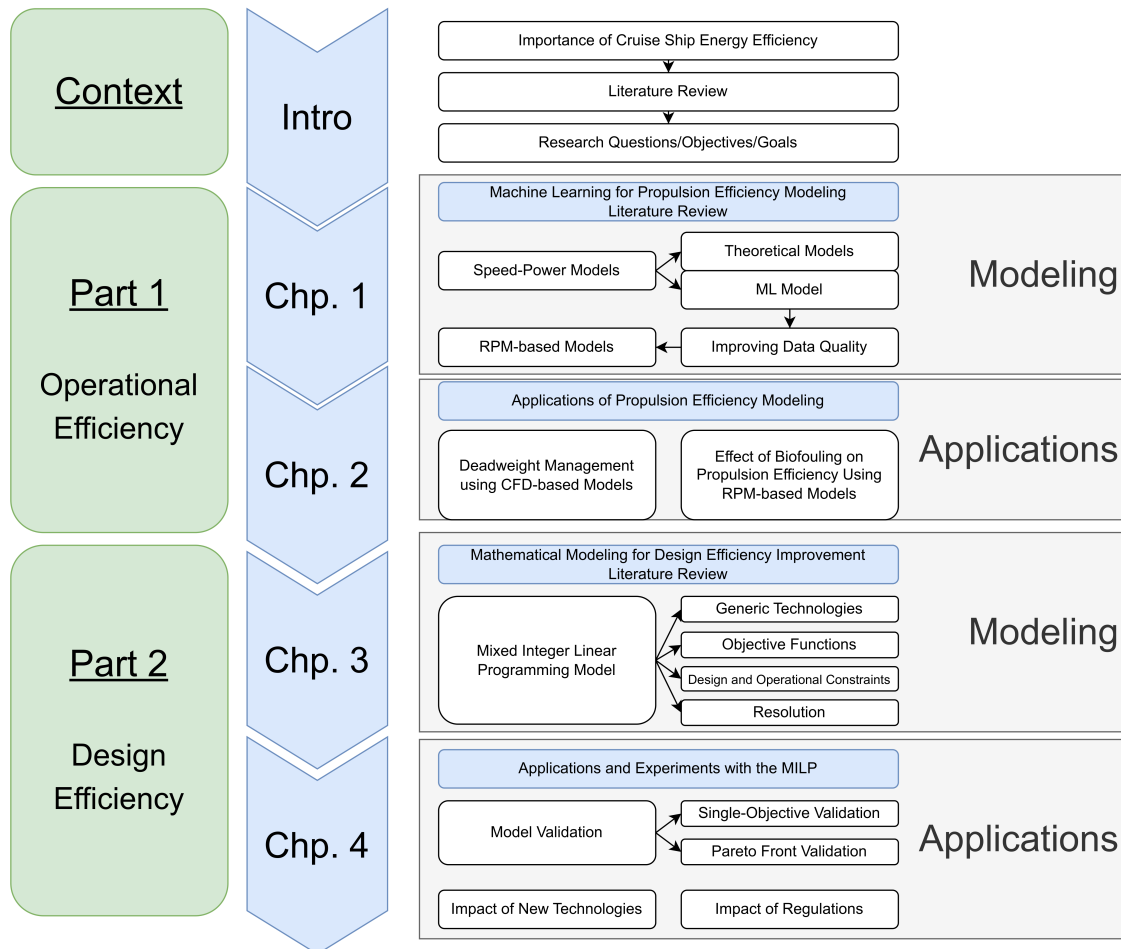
Context

Intro

Importance of Cruise Ship Energy Efficiency

Literature Review

Research Questions/Objectives/Goals

Part 1

Operational Efficiency

Chp. 1

Machine Learning for Propulsion Efficiency Modeling Literature Review

Speed-Power Models

Theoretical Models

ML Model

RPM-based Models

Improving Data Quality

Modeling

Chp. 2

Applications of Propulsion Efficiency Modeling

Deadweight Management using CFD-based Models

Effect of Biofouling on Propulsion Efficiency Using RPM-based Models

Applications

Part 2

Design Efficiency

Chp. 3

Mathematical Modeling for Design Efficiency Improvement Literature Review

Mixed Integer Linear Programming Model

Generic Technologies

Objective Functions

Design and Operational Constraints

Resolution

Modeling

Chp. 4

Applications and Experiments with the MILP

Model Validation

Single-Objective Validation

Pareto Front Validation

Impact of New Technologies

Impact of Regulations

Applications